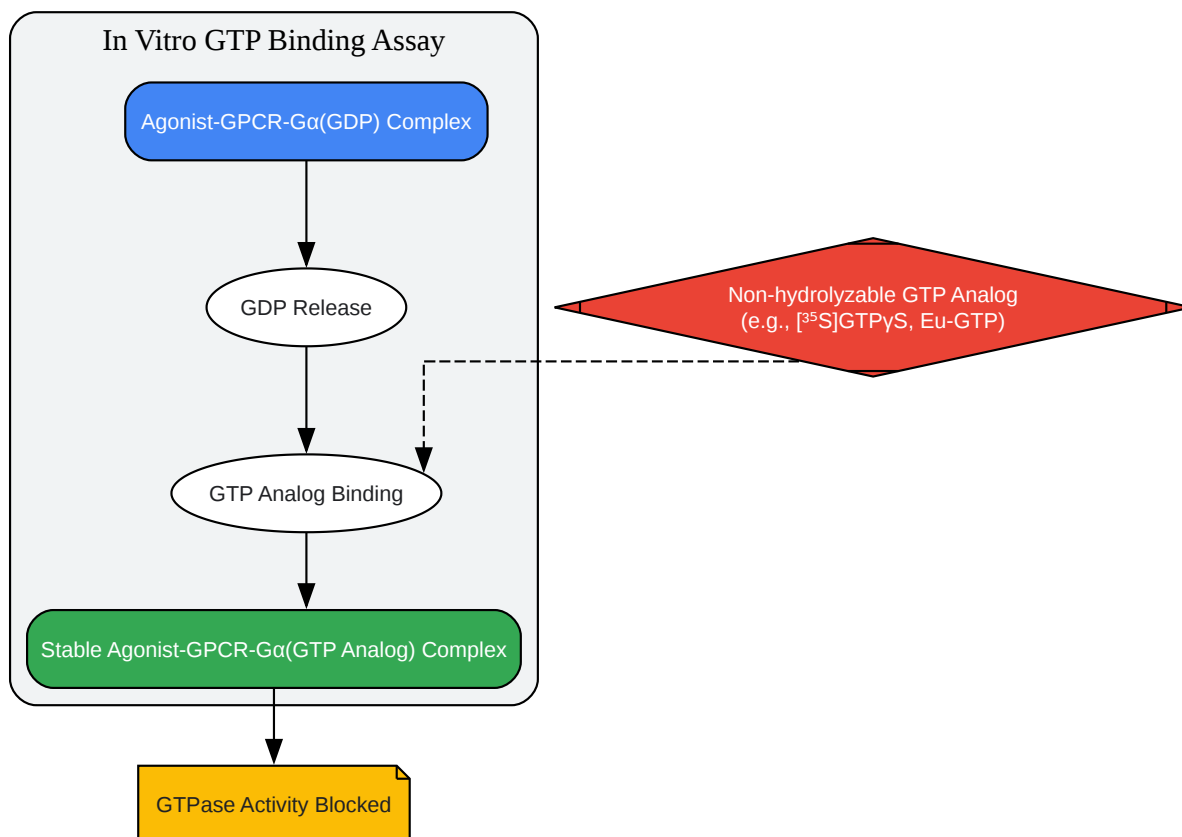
In Vitro GTP Binding Assay

Agonist-GPCR-Gα(GDP) Complex

GDP Release

Non-hydrolyzable GTP Analog (e.g., [$^{35}$S]GTPγS, Eu-GTP)

GTP Analog Binding

Stable Agonist-GPCR-Gα(GTP Analog) Complex

GTPase Activity Blocked